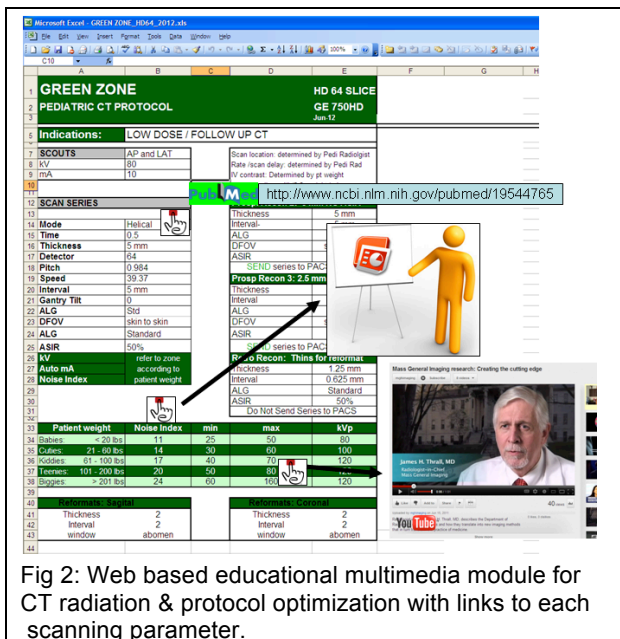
Microsoft Excel - GREEN ZONE_HD64_2012.xls

File Edit View Insert Format Tools Data Window Help

C10

| | A | B | C | D | E | F | G | H |
|---|---|---|---|---|---|---|---|---|
| 1 | GREEN ZONE | | | | HD 64 SLICE | | | |
| 2 | PEDIATRIC CT PROTOCOL | | | | GE 750HD | | | |
| 3 | | | | | Jun-12 | | | |
| 5 | Indications: | LOW DOSE / FOLLOW UP CT | | | | | | |
| 7 | SCOUTS | AP and LAT | | Scan location: determined by Pedi Radiologist | | | | |
| 8 | kV | 80 | | Rate /scan delay: determined by Pedi Rad | | | | |
| 9 | mA | 10 | | IV contrast: Determined by pt weight | | | | |
| 12 | SCAN SERIES | | | | | | | |
| 13 | | | | Thickness | 5 mm | | | |
| 14 | Mode | Helical | | Interval | | | | |
| 15 | Time | 0.5 | | ALG | | | | |
| 16 | Thickness | 5 mm | | DFOV | | | | |
| 17 | Detector | 64 | | ASIR | | | | |
| 18 | Pitch | 0.984 | | SEND series to PACS | | | | |
| 19 | Speed | 39.37 | | Prosp Recon 3: 2.5 mm | | | | |
| 20 | Interval | 5 mm | | Thickness | | | | |
| 21 | Gantry Tilt | 0 | | Interval | | | | |
| 22 | ALG | Std | | ALG | | | | |
| 23 | DFOV | skin to skin | | DFOV | | | | |
| 24 | ALG | Standard | | ASIR | | | | |
| 25 | ASIR | 50% | | SEND series to PACS | | | | |
| 26 | kV | refer to zone | | Retro Recon: Thins for reformat | | | | |
| 27 | Auto mA | according to | | Thickness | 1.25 mm | | | |
| 28 | Noise Index | patient weight | | Interval | 0.625 mm | | | |
| 29 | | | | ALG | Standard | | | |
| 30 | | | | ASIR | 50% | | | |
| 31 | | | | Do Not Send Series to PACS | | | | |
| 33 | Patient weight | Noise Index | min | max | kVp | | | |
| 34 | Babies: < 20 lbs | 11 | 25 | 50 | 80 | | | |
| 35 | Cuties: 21 - 60 lbs | 14 | 30 | 60 | 100 | | | |
| 36 | Kiddies: 61 - 100 lbs | 17 | 40 | 70 | 120 | | | |
| 37 | Teenies: 101 - 200 lbs | 20 | 50 | 80 | 120 | | | |
| 38 | Biggies: > 201 lbs | 24 | 60 | 160 | 120 | | | |
| 40 | Reformats: Sagittal | | | Reformats: Coronal | | | | |
| 41 | Thickness | 2 | | Thickness | 2 | | | |
| 42 | Interval | 2 | | Interval | 2 | | | |
| 43 | window | abomen | | window | abomen | | | |

PubMed http://www.ncbi.nlm.nih.gov/pubmed/19544765

Mass General Imaging research: Creating the cutting edge

James H. Thrall, MD
Radiologist-in-Chief
Mass General Imaging

YouTube

Fig 2: Web based educational multimedia module for CT radiation & protocol optimization with links to each scanning parameter.